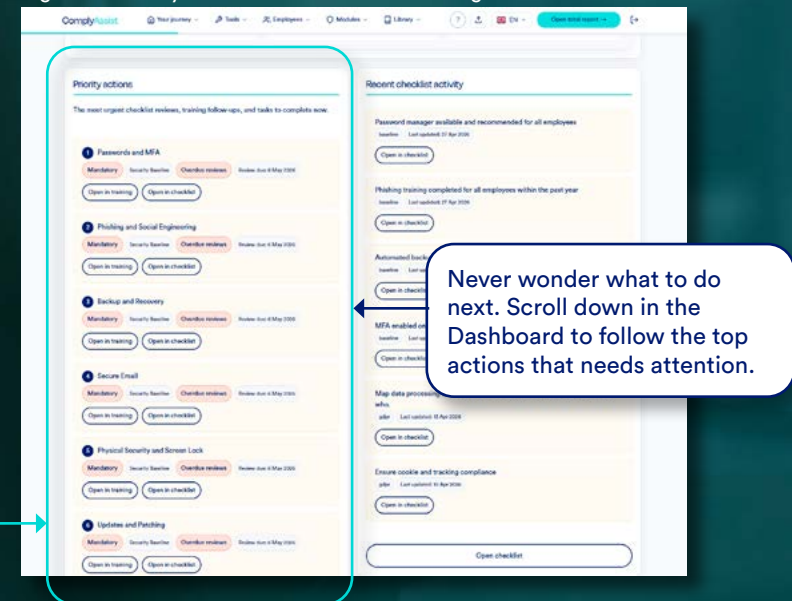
ComplyAssist Your journey Tools Employees Modules Library EN Open latest report →

Priority actions

The most urgent checklist reviews, training follow-ups, and tasks to complete now.

1 Passwords and MFA
Mandatory Security Baseline Overdue reviews Review due 8 May 2026
Open in training Open in checklist

2 Phishing and Social Engineering
Mandatory Security Baseline Overdue reviews Review due 8 May 2026
Open in training Open in checklist

3 Backup and Recovery
Mandatory Security Baseline Overdue reviews Review due 8 May 2026
Open in training Open in checklist

4 Secure Email
Mandatory Security Baseline Overdue reviews Review due 8 May 2026
Open in training Open in checklist

5 Physical Security and Screen Lock
Mandatory Security Baseline Overdue reviews Review due 8 May 2026
Open in training Open in checklist

6 Updates and Patching
Mandatory Security Baseline Overdue reviews Review due 8 May 2026
Open in training Open in checklist

Recent checklist activity

Password manager available and recommended for all employees
baseline Last updated: 17 Apr 2026
Open in checklist

Phishing training completed for all employees within the past year
baseline Last updated: 17 Apr 2026
Open in checklist

Automated back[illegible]
baseline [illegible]
Open in checklist

MFA enabled on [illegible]
Open in checklist

Map data processing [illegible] who.
gdpr Last updated: 10 Apr 2026
Open in checklist

Ensure cookie and tracking compliance
gdpr Last updated: 10 Apr 2026
Open in checklist

Open checklist

Never wonder what to do next. Scroll down in the Dashboard to follow the top actions that needs attention.